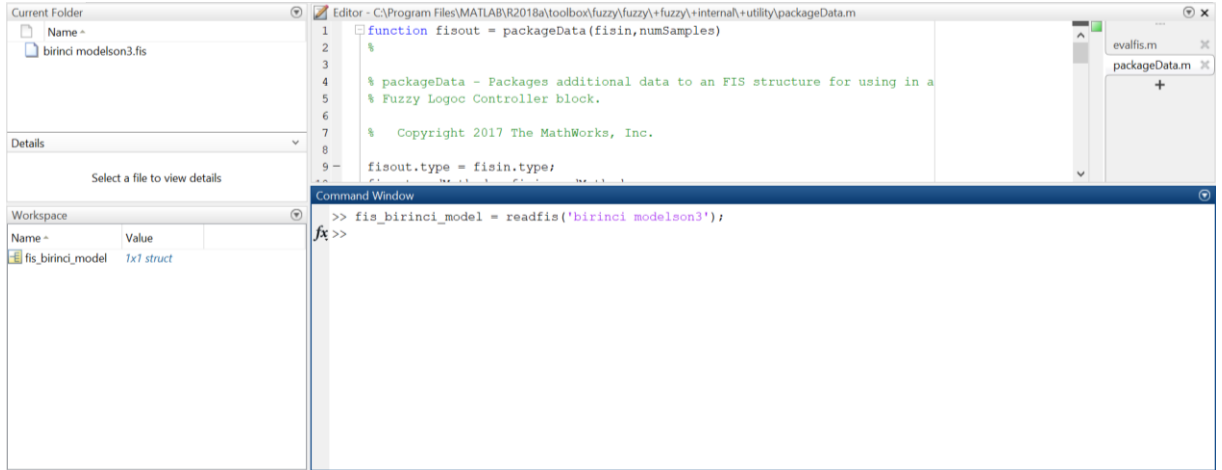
Current Folder

Name

birinci modelson3.fis

Details

Select a file to view details

Workspace

| Name | Value |
|---|---|
| fis_birinci_model | 1x1 struct |

Editor - C:\Program Files\MATLAB\R2018a\toolbox\fuzzy\fuzzy\+fuzzy\+internal\+utility\packageData.m

evalfis.m
packageData.m
+

1 function fisout = packageData(fisin,numSamples)
2 %
3
4 % packageData - Packages additional data to an FIS structure for using in a
5 % Fuzzy Logoc Controller block.
6
7 % Copyright 2017 The MathWorks, Inc.
8
9 – fisout.type = fisin.type;

Command Window

>> fis_birinci_model = readfis('birinci modelson3');
fx >>